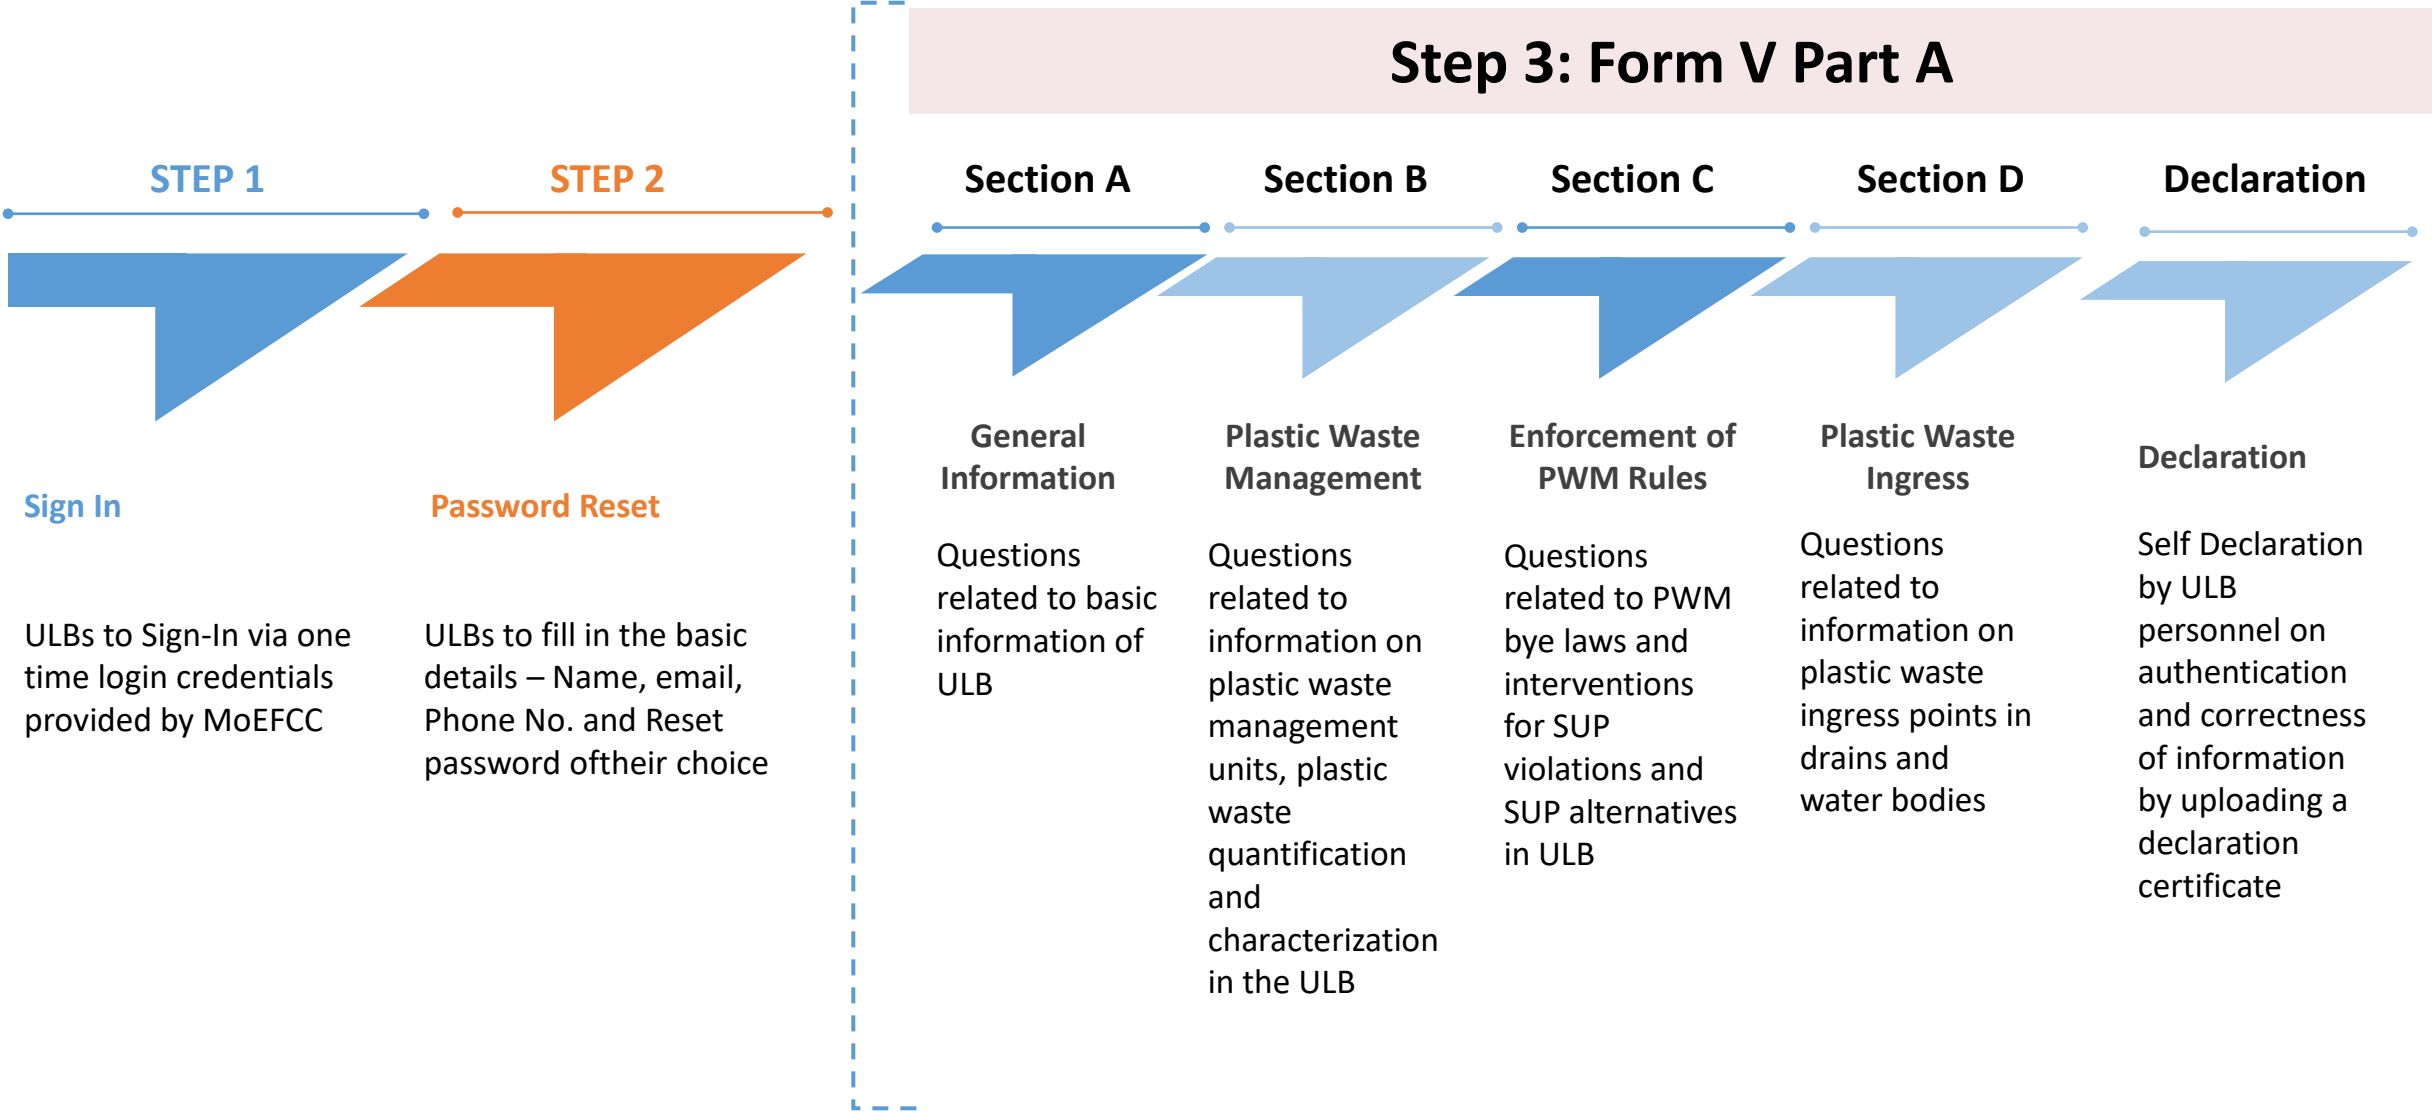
STEP 1

Sign In

ULBs to Sign-In via one time login credentials provided by MoEFCC

STEP 2

Password Reset

ULBs to fill in the basic details – Name, email, Phone No. and Reset password oftheir choice

Step 3: Form V Part A

Section A

General Information

Questions related to basic information of ULB

Section B

Plastic Waste Management

Questions related to information on plastic waste management units, plastic waste quantification and characterization in the ULB

Section C

Enforcement of PWM Rules

Questions related to PWM bye laws and interventions for SUP violations and SUP alternatives in ULB

Section D

Plastic Waste Ingress

Questions related to information on plastic waste ingress points in drains and water bodies

Declaration

Declaration

Self Declaration by ULB personnel on authentication and correctness of information by uploading a declaration certificate